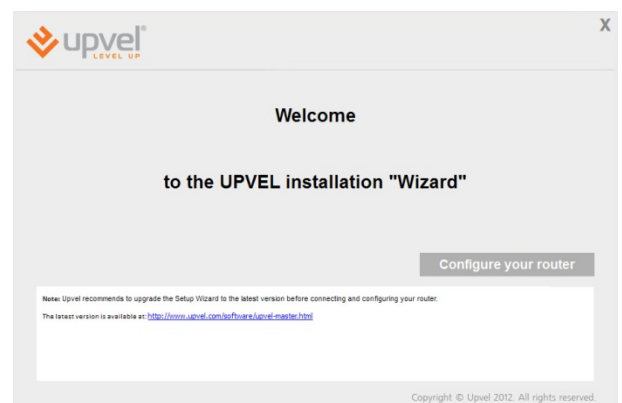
upvel®
LEVEL UP

X

Welcome

to the UPVEL installation "Wizard"

Configure your router

Note: Upvel recommends to upgrade the Setup Wizard to the latest version before connecting and configuring your router.

The latest version is available at: http://www.upvel.com/software/upvel-master.html

Copyright © Upvel 2012. All rights reserved.